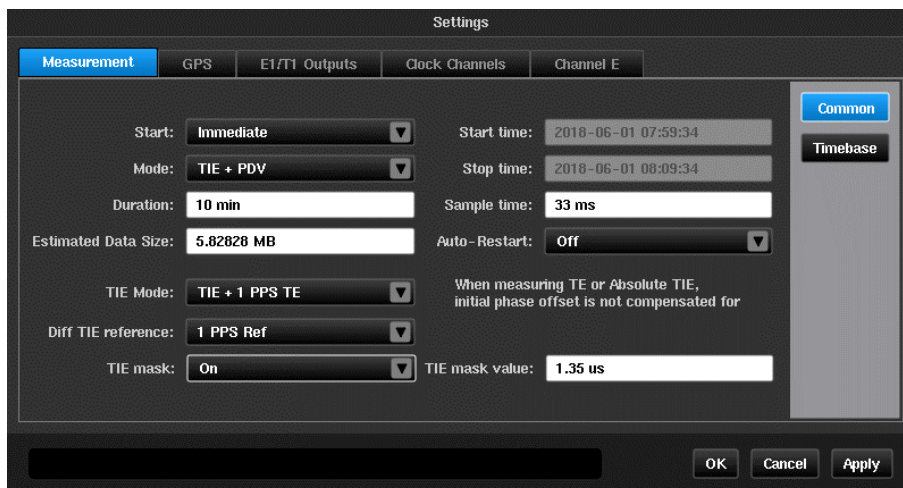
Settings

Measurement GPS E1/T1 Outputs Clock Channels Channel E

Common
Timebase

Start: Immediate
Mode: TIE + PDV
Duration: 10 min
Estimated Data Size: 5.82828 MB

Start time: 2018-06-01 07:59:34
Stop time: 2018-06-01 08:09:34
Sample time: 33 ms
Auto-Restart: Off

TIE Mode: TIE + 1 PPS TE
Diff TIE reference: 1 PPS Ref
TIE mask: On

When measuring TE or Absolute TIE, initial phase offset is not compensated for

TIE mask value: 1.35 us

OK Cancel Apply